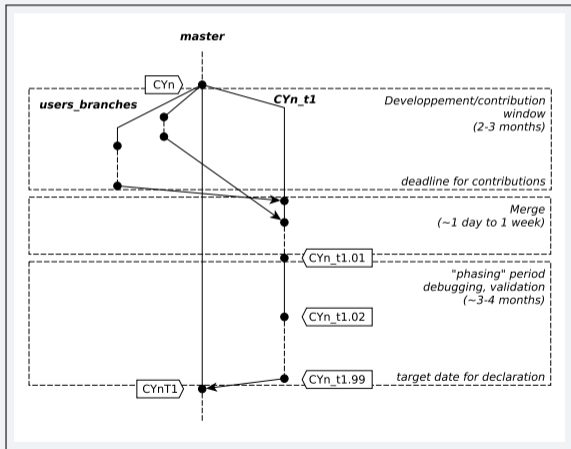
master

CYn

users_branches

CYn_t1

Developpement/contribution window (2-3 months)

deadline for contributions

Merge (~1 day to 1 week)

CYn_t1.01

"phasing" period debugging, validation (~3-4 months)

CYn_t1.02

CYn_t1.99

target date for declaration

CYnT1